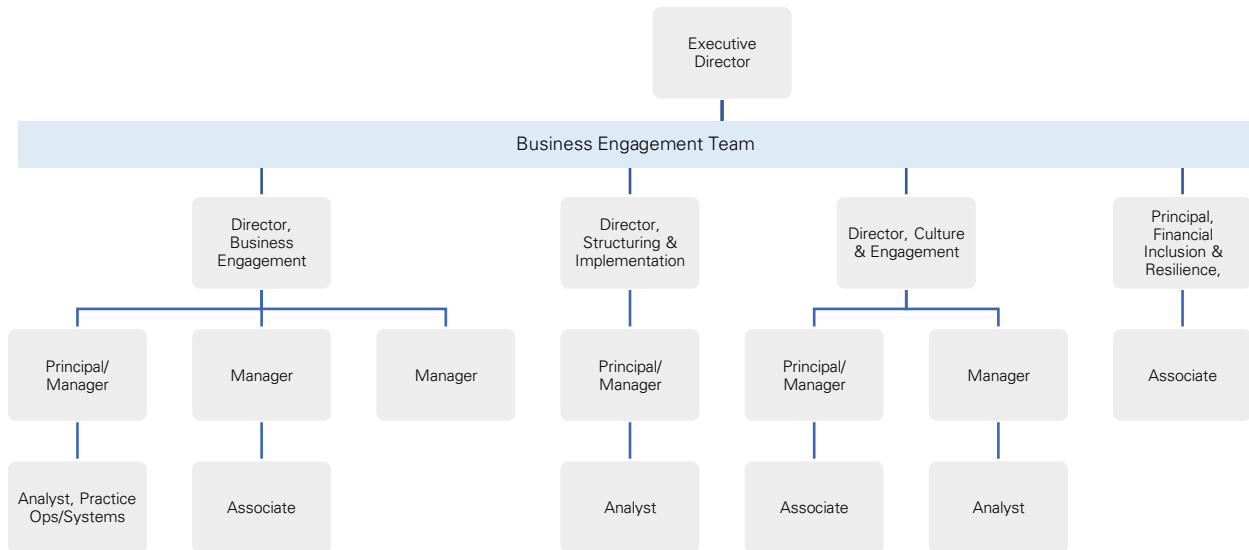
Executive Director

Business Engagement Team

Director, Business Engagement

Director, Structuring & Implementation

Director, Culture & Engagement

Principal, Financial Inclusion & Resilience,

Principal/ Manager

Manager

Manager

Principal/ Manager

Principal/ Manager

Manager

Associate

Analyst, Practice Ops/Systems

Associate

Analyst

Associate

Analyst